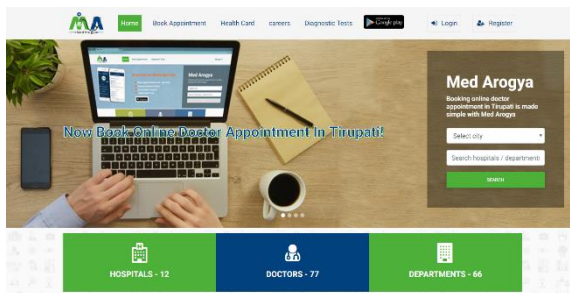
Home Book Appointment Health Card careers Diagnostic Tests Google play Login Register

Med Arogya

Now Book Online Doctor Appointment In Tirupati!

Med Arogya

Booking online doctor appointment in Tirupati is made simple with Med Arogya

Select city

Search hospitals / department

SEARCH

HOSPITALS - 12

DOCTORS - 77

DEPARTMENTS - 66